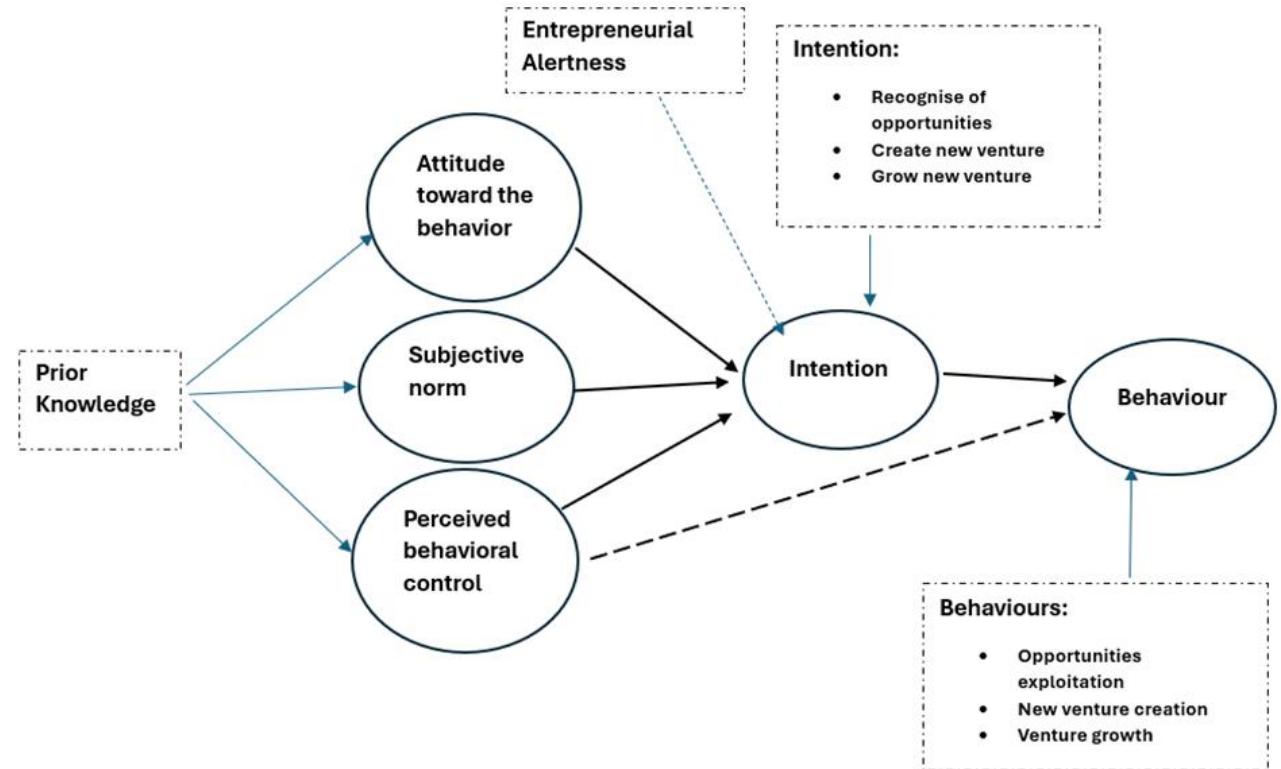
Entrepreneurial Alertness

Intention:
- Recognise of opportunities
- Create new venture
- Grow new venture

Attitude toward the behavior

Subjective norm

Perceived behavioral control

Prior Knowledge

Intention

Behaviour

Behaviours:
- Opportunities exploitation
- New venture creation
- Venture growth